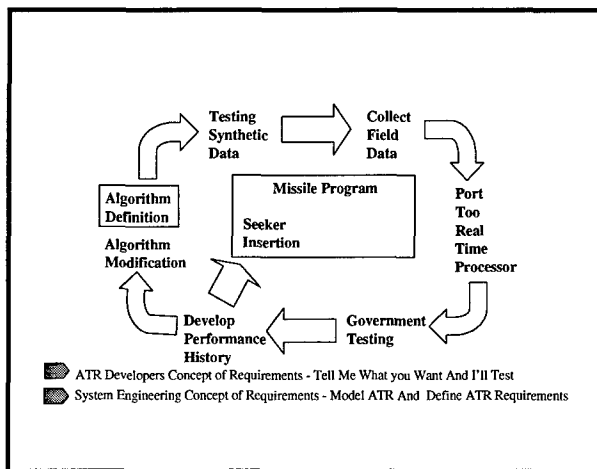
Testing Synthetic Data

Collect Field Data

Port Too Real Time Processor

Government Testing

Develop Performance History

Algorithm Modification

Algorithm Definition

Missile Program

Seeker Insertion

ATR Developers Concept of Requirements - Tell Me What you Want And I'll Test

System Engineering Concept of Requirements - Model ATR And Define ATR Requirements